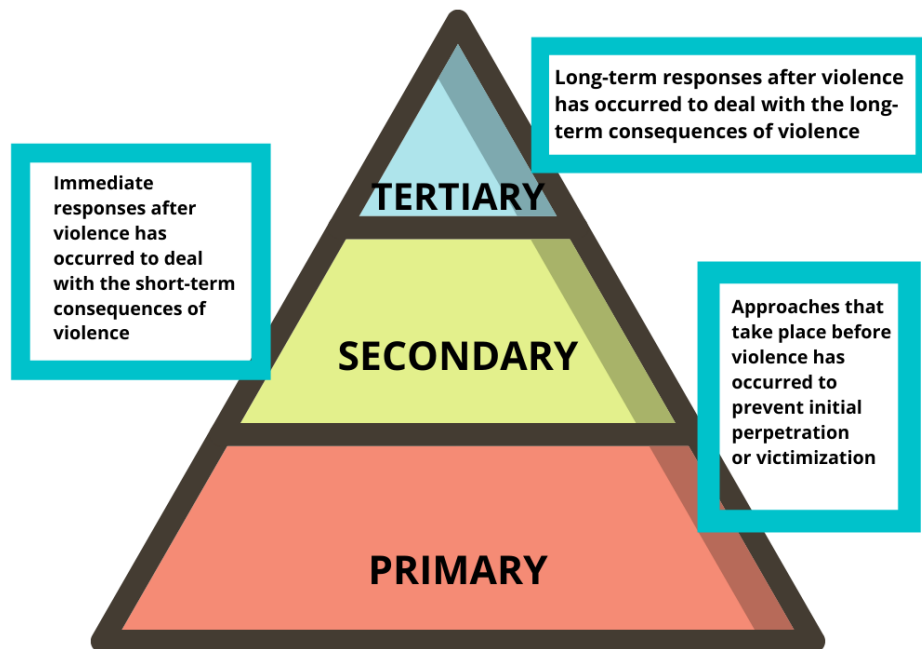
Immediate responses after violence has occurred to deal with the short-term consequences of violence

TERTIARY

Long-term responses after violence has occurred to deal with the long-term consequences of violence

SECONDARY

Approaches that take place before violence has occurred to prevent initial perpetration or victimization

PRIMARY